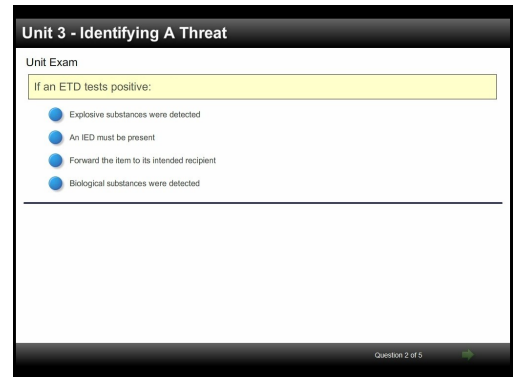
Unit 3 - Identifying A Threat

Unit Exam

If an ETD tests positive:

Explosive substances were detected

An IED must be present

Forward the item to its intended recipient

Biological substances were detected

Question 2 of 5